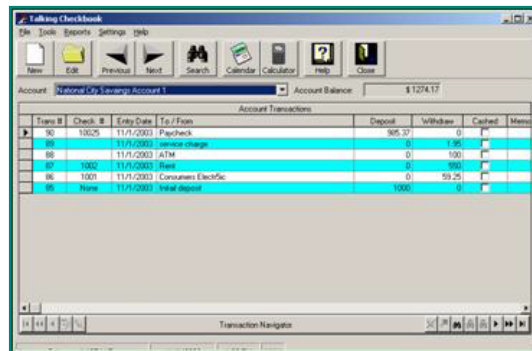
Talking Checkbook

File Tools Reports Settings Help

New Edit Previous Next Search Calendar Calculator Help Close

Account National City Savings Account 1 Account Balance $1274.17

Account Transactions

| Trans # | Check # | Entry Date | To / From | Deposit | Withdraw | Cashed | Memo |
|---|---|---|---|---|---|---|---|
| 90 | 10025 | 11/1/2003 | Paycheck | 985.37 | 0 | | |
| 89 | | 11/1/2003 | service charge | 0 | 1.95 | | |
| 88 | | 11/1/2003 | ATM | 0 | 100 | | |
| 87 | 1002 | 11/1/2003 | Rent | 0 | 550 | | |
| 86 | 1001 | 11/1/2003 | Consumers Elecrtic | 0 | 59.25 | | |
| 85 | None | 11/1/2003 | Initial deposit | 1000 | 0 | | |

Transaction Navigator